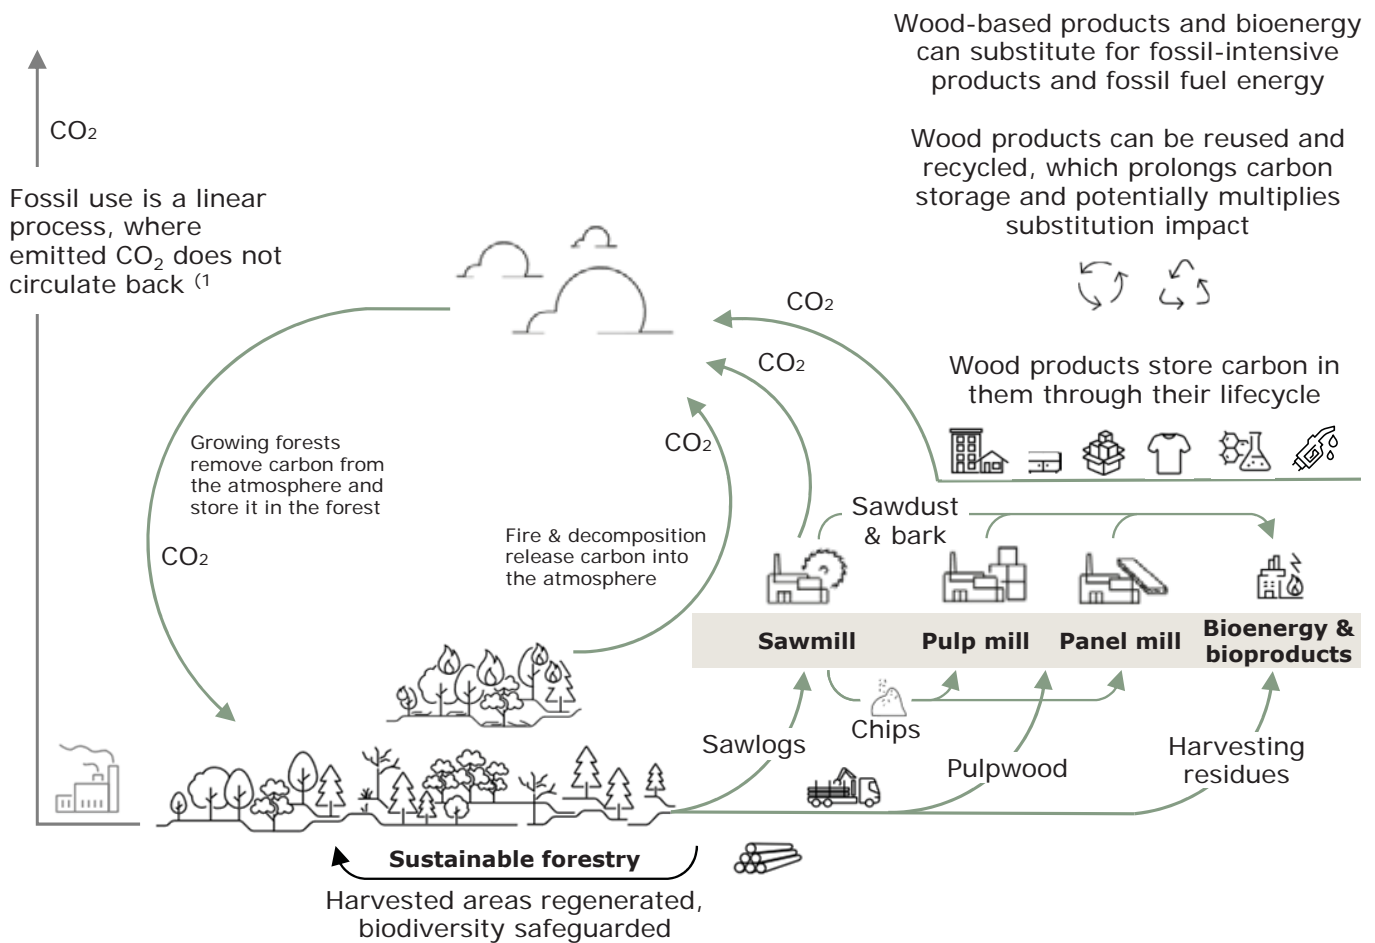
Wood-based products and bioenergy can substitute for fossil-intensive products and fossil fuel energy

Wood products can be reused and recycled, which prolongs carbon storage and potentially multiplies substitution impact

$CO_2$

Fossil use is a linear process, where emitted $CO_2$ does not circulate back (1

$CO_2$

$CO_2$

Wood products store carbon in them through their lifecycle

$CO_2$

Growing forests remove carbon from the atmosphere and store it in the forest

$CO_2$

Fire & decomposition release carbon into the atmosphere

Sawdust & bark

Sawmill

Pulp mill

Panel mill

Bioenergy & bioproducts

Chips

Sawlogs

Pulpwood

Harvesting residues

Sustainable forestry

Harvested areas regenerated, biodiversity safeguarded